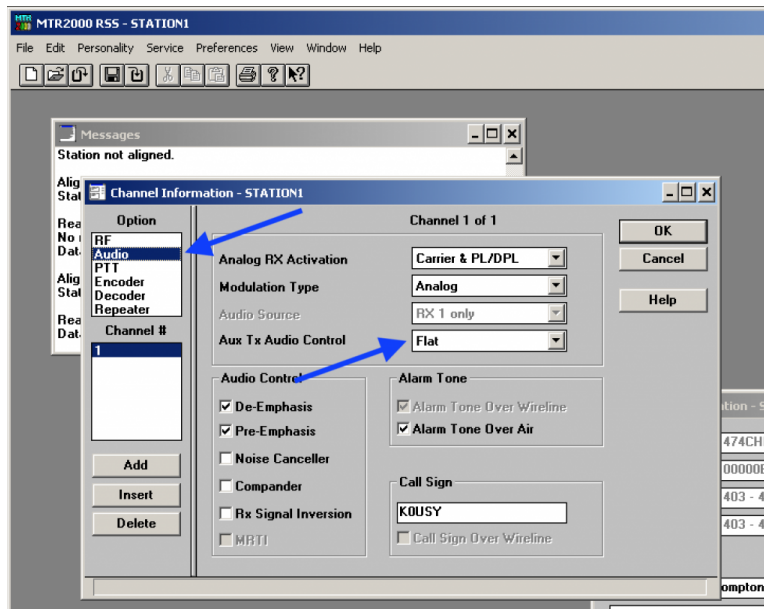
MTR2000 RSS - STATION1

File Edit Personality Service Preferences View Window Help

Messages

Station not aligned.

Alig
Stat

Rea
No r
Dat

Alig
Stat

Rea
Dat

Channel Information - STATION1

Option

RF
Audio
PTT
Encoder
Decoder
Repeater

Channel #

1

Add

Insert

Delete

Channel 1 of 1

Analog RX Activation | Carrier & PL/DPL

Modulation Type | Analog

Audio Source | RX 1 only

Aux Tx Audio Control | Flat

Audio Control

☑ De-Emphasis

☑ Pre-Emphasis

☐ Noise Canceller

☐ Compander

☐ Rx Signal Inversion

☐ MRTI

Alarm Tone

☑ Alarm Tone Over Wireline

☑ Alarm Tone Over Air

Call Sign

K0USY

☐ Call Sign Over Wireline

OK

Cancel

Help

ation - S

474CH

00000E

403 - 4

403 - 4

ompton